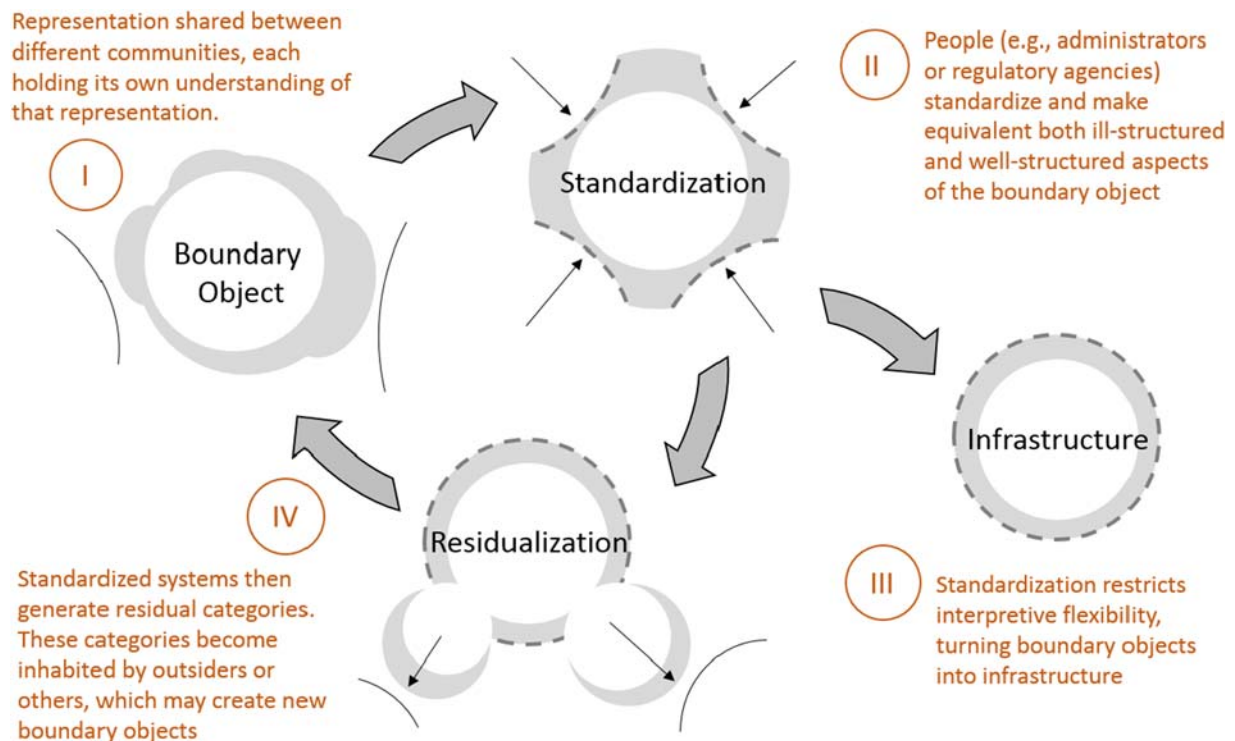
Representation shared between different communities, each holding its own understanding of that representation.

I

Boundary Object

Standardization

II

People (e.g., administrators or regulatory agencies) standardize and make equivalent both ill-structured and well-structured aspects of the boundary object

Infrastructure

III

Standardization restricts interpretive flexibility, turning boundary objects into infrastructure

Residualization

IV

Standardized systems then generate residual categories. These categories become inhabited by outsiders or others, which may create new boundary objects